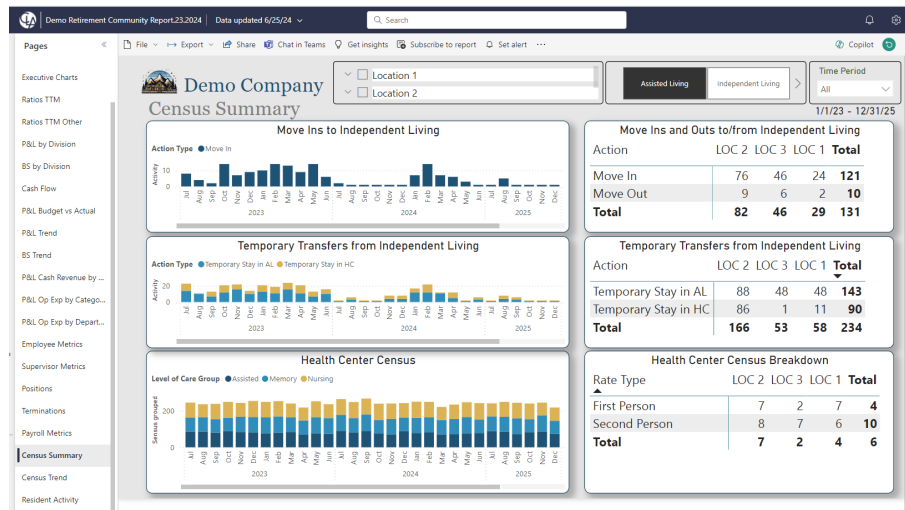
Demo Retirement Community Report.23.2024 | Data updated 6/25/24

Search

Pages

File | Export | Share | Chat in Teams | Get insights | Subscribe to report | Set alert | ... | Copilot

Executive Charts
Ratios TTM
Ratios TTM Other
P&L by Division
BS by Division
Cash Flow
P&L Budget vs Actual
P&L Trend
BS Trend
P&L Cash Revenue by ...
P&L Op Exp by Catego...
P&L Op Exp by Depart...
Employee Metrics
Supervisor Metrics
Positions
Terminations
Payroll Metrics
Census Summary
Census Trend
Resident Activity

Demo Company
Census Summary

Location 1
Location 2

Assisted Living | Independent Living

Time Period
All

1/1/23 - 12/31/25

Move Ins to Independent Living
Action Type ● Move In
Activity
10
0
Jul Aug Sep Oct Nov Dec Jan Feb Mar Apr May Jun Jul Aug Sep Oct Nov Dec Jan Feb Mar Apr May Jun Jul Aug Sep Oct Nov Dec
2023 2024 2025

Move Ins and Outs to/from Independent Living

| Action | LOC 2 | LOC 3 | LOC 1 | Total |
|---|---|---|---|---|
| Move In | 76 | 46 | 24 | 121 |
| Move Out | 9 | 6 | 2 | 10 |
| Total | 82 | 46 | 29 | 131 |

Temporary Transfers from Independent Living
Action Type ● Temporary Stay in AL ● Temporary Stay in HC
Activity
20
0
Jul Aug Sep Oct Nov Dec Jan Feb Mar Apr May Jun Jul Aug Sep Oct Nov Dec Jan Feb Mar Apr May Jun Jul Aug Sep Oct Nov Dec
2023 2024 2025

Temporary Transfers from Independent Living

| Action | LOC 2 | LOC 3 | LOC 1 | Total |
|---|---|---|---|---|
| Temporary Stay in AL | 88 | 48 | 48 | 143 |
| Temporary Stay in HC | 86 | 1 | 11 | 90 |
| Total | 166 | 53 | 58 | 234 |

Health Center Census
Level of Care Group ● Assisted ● Memory ● Nursing
Census grouped
200
0
Jul Aug Sep Oct Nov Dec Jan Feb Mar Apr May Jun Jul Aug Sep Oct Nov Dec Jan Feb Mar Apr May Jun Jul Aug Sep Oct Nov Dec
2023 2024 2025

Health Center Census Breakdown

| Rate Type | LOC 2 | LOC 3 | LOC 1 | Total |
|---|---|---|---|---|
| First Person | 7 | 2 | 7 | 4 |
| Second Person | 8 | 7 | 6 | 10 |
| Total | 7 | 2 | 4 | 6 |